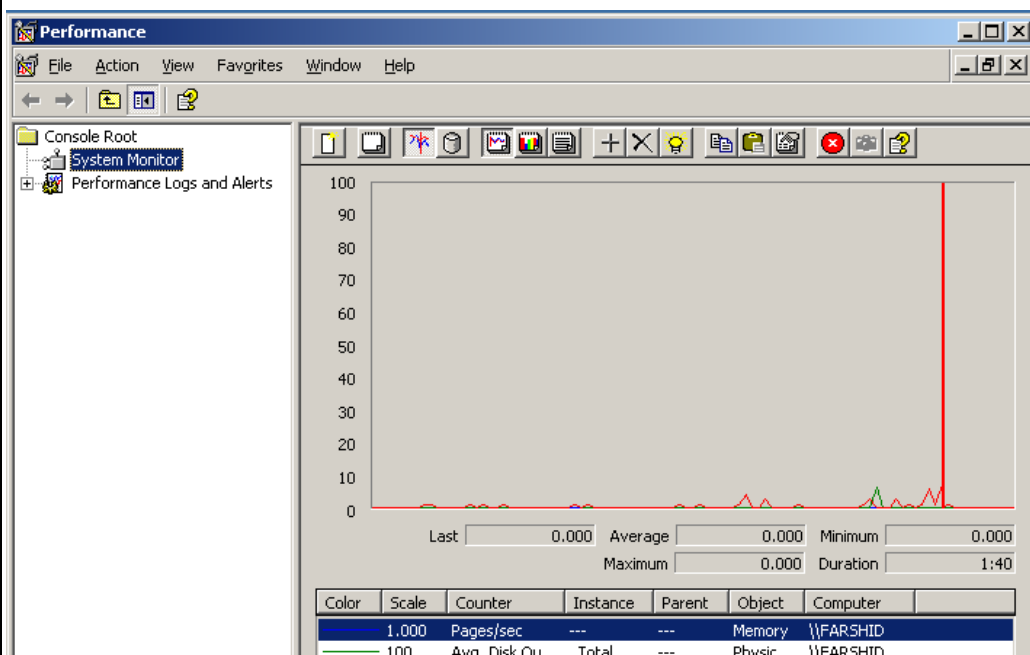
Performance

File Action View Favorites Window Help

Console Root
System Monitor
Performance Logs and Alerts

100
90
80
70
60
50
40
30
20
10
0

Last 0.000 Average 0.000 Minimum 0.000
Maximum 0.000 Duration 1:40

| Color | Scale | Counter | Instance | Parent | Object | Computer |
|---|---|---|---|---|---|---|
| | 1.000 | Pages/sec | --- | --- | Memory | \\FARSHID |
| | 100 | Avg. Disk Qu... | _Total | --- | Physic... | \\FARSHID |